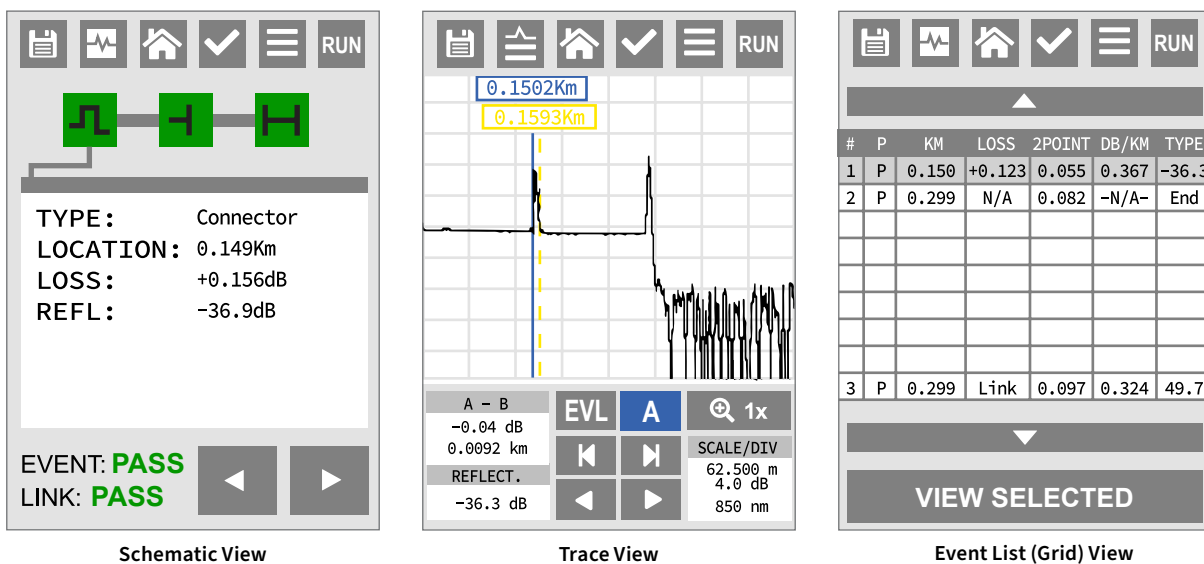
RUN

TYPE: Connector
LOCATION: 0.149Km
LOSS: +0.156dB
REFL: -36.9dB

EVENT: PASS
LINK: PASS

Schematic View

RUN

0.1502Km
0.1593Km

A - B
-0.04 dB
0.0092 km

REFLECT.
-36.3 dB

EVL
A
1x

SCALE/DIV
62.500 m
4.0 dB
850 nm

Trace View

RUN

| # | P | KM | LOSS | 2POINT | DB/KM | TYPE |
|---|---|---|---|---|---|---|
| 1 | P | 0.150 | +0.123 | 0.055 | 0.367 | -36.3 |
| 2 | P | 0.299 | N/A | 0.082 | -N/A- | End |
| | | | | | | |
| | | | | | | |
| | | | | | | |
| | | | | | | |
| | | | | | | |
| | | | | | | |
| 3 | P | 0.299 | Link | 0.097 | 0.324 | 49.7 |

VIEW SELECTED

Event List (Grid) View